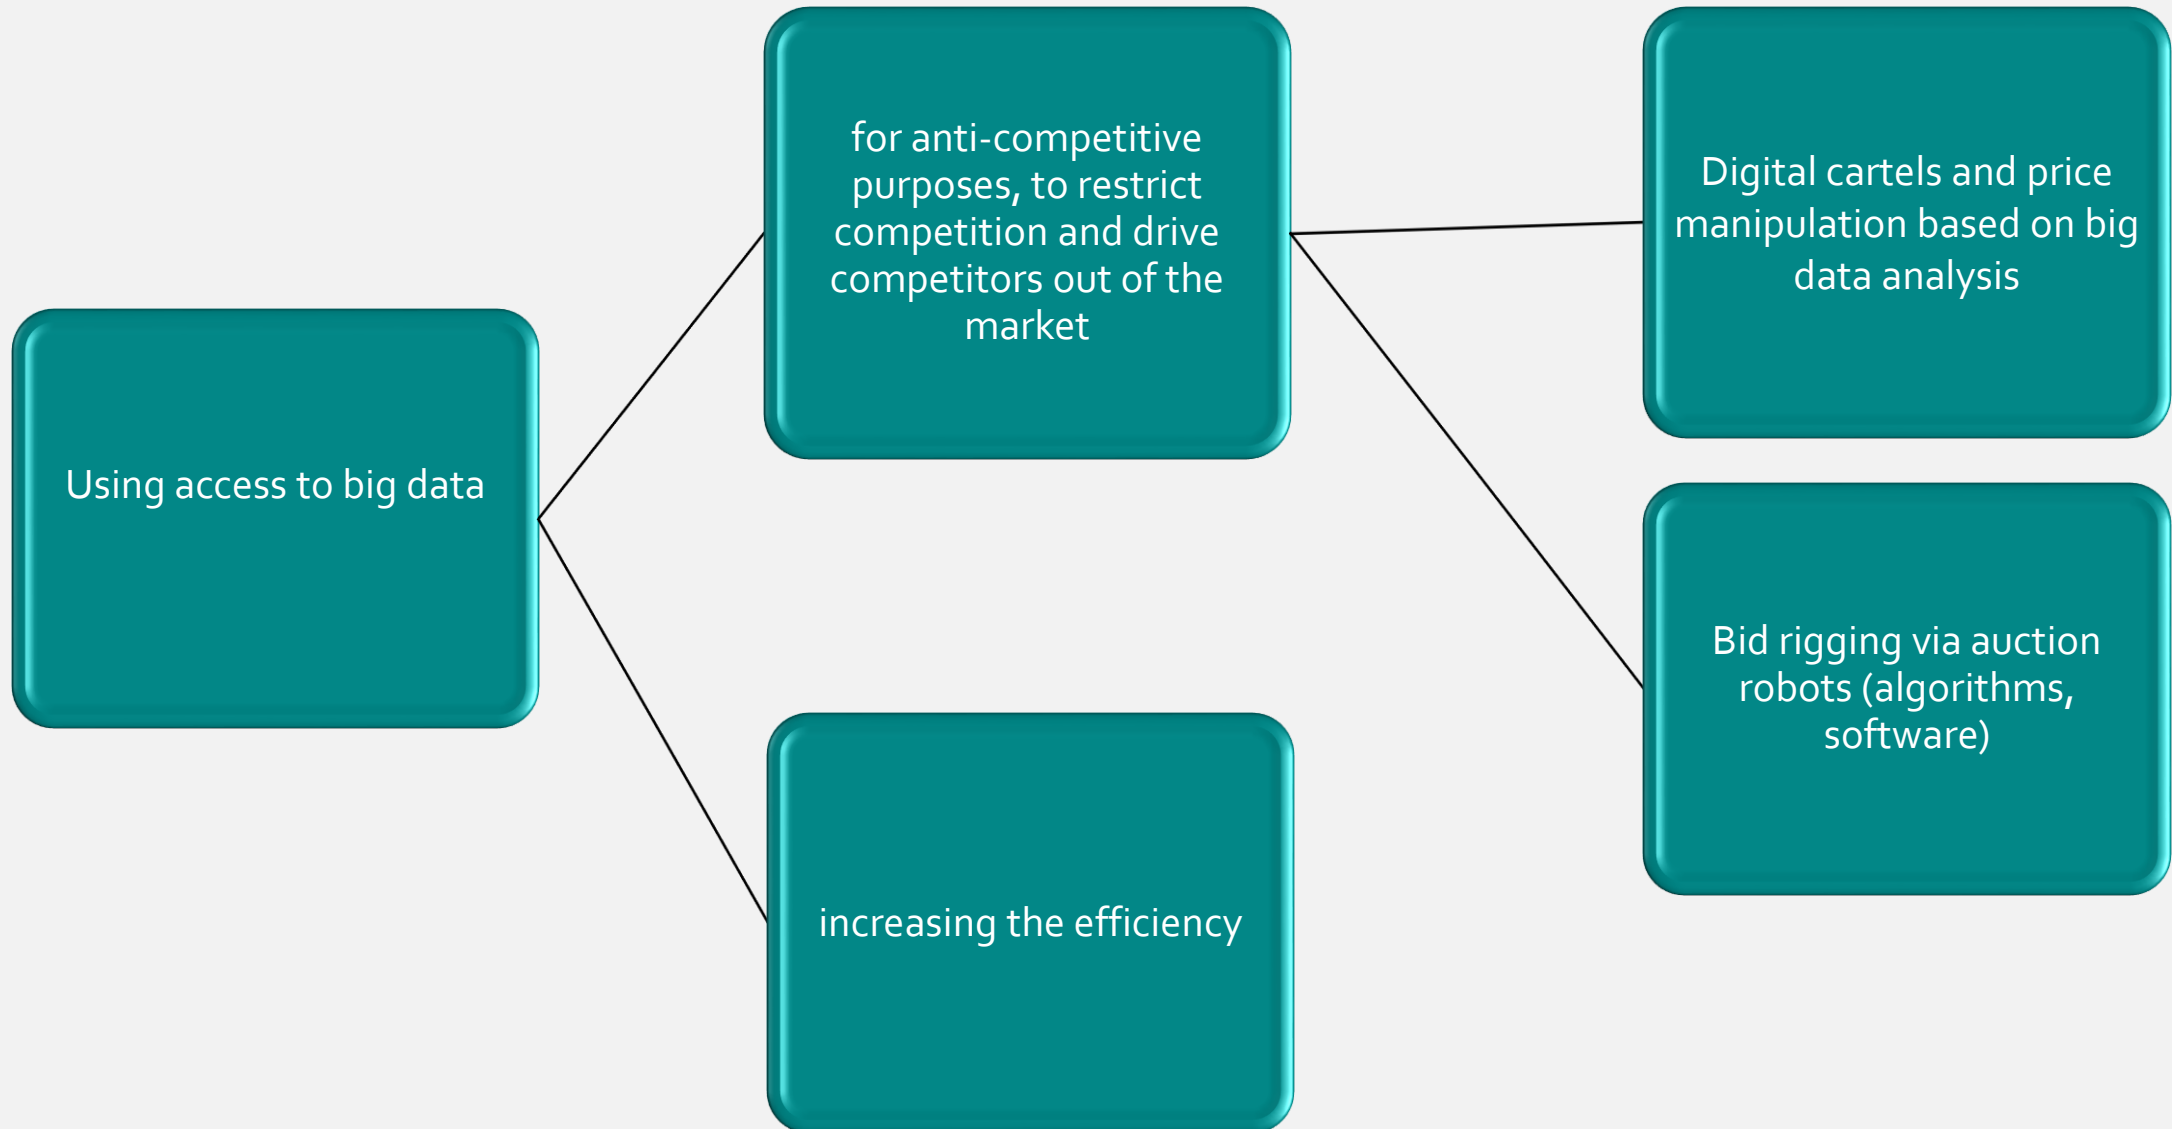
Using access to big data

for anti-competitive purposes, to restrict competition and drive competitors out of the market

increasing the efficiency

Digital cartels and price manipulation based on big data analysis

Bid rigging via auction robots (algorithms, software)